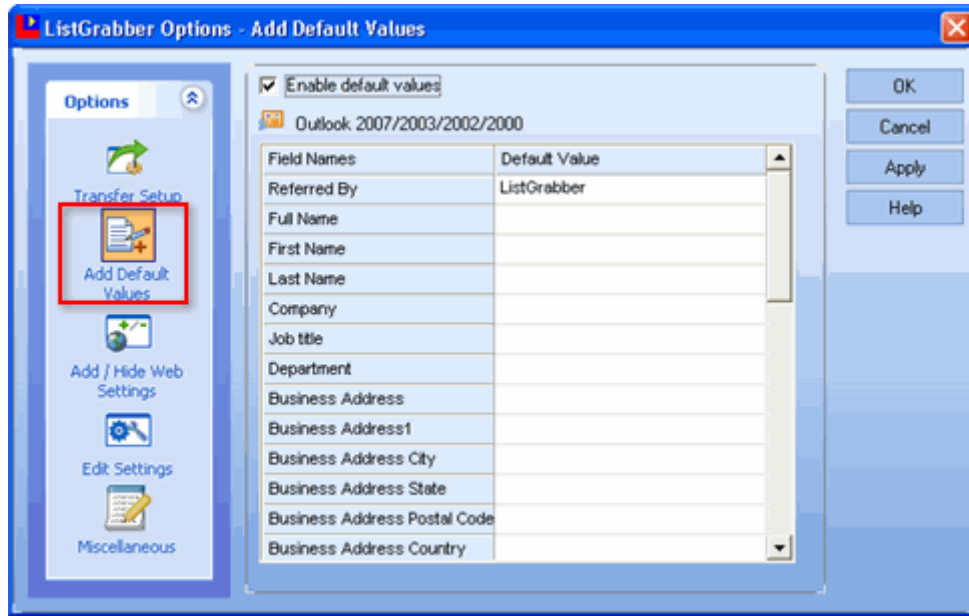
ListGrabber Options - Add Default Values

Options

Transfer Setup

Add Default Values

Add / Hide Web Settings

Edit Settings

Miscellaneous

Enable default values

Outlook 2007/2003/2002/2000

| Field Names | Default Value |
|---|---|
| Referred By | ListGrabber |
| Full Name | |
| First Name | |
| Last Name | |
| Company | |
| Job title | |
| Department | |
| Business Address | |
| Business Address1 | |
| Business Address City | |
| Business Address State | |
| Business Address Postal Code | |
| Business Address Country | |

OK

Cancel

Apply

Help